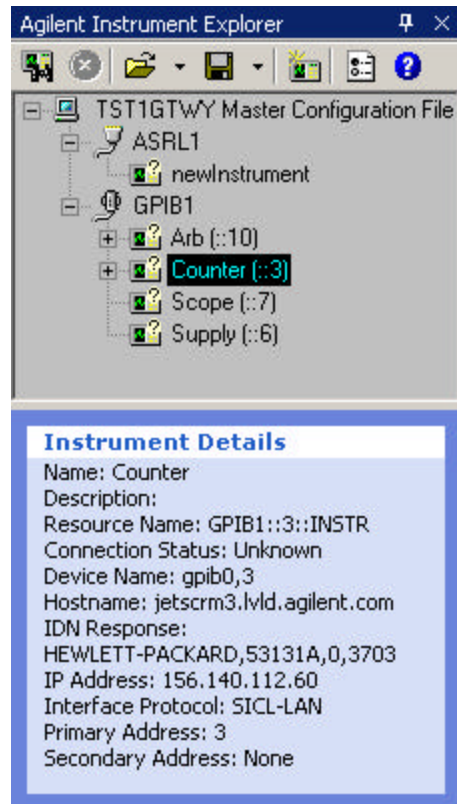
Agilent Instrument Explorer

TST1GTWY Master Configuration File
ASRL1
newInstrument
GPIB1
Arb (::10)
Counter (::3)
Scope (::7)
Supply (::6)

Instrument Details
Name: Counter
Description:
Resource Name: GPIB1::3::INSTR
Connection Status: Unknown
Device Name: gpib0,3
Hostname: jetscrm3.lvld.agilent.com
IDN Response:
HEWLETT-PACKARD,53131A,0,3703
IP Address: 156.140.112.60
Interface Protocol: SICL-LAN
Primary Address: 3
Secondary Address: None